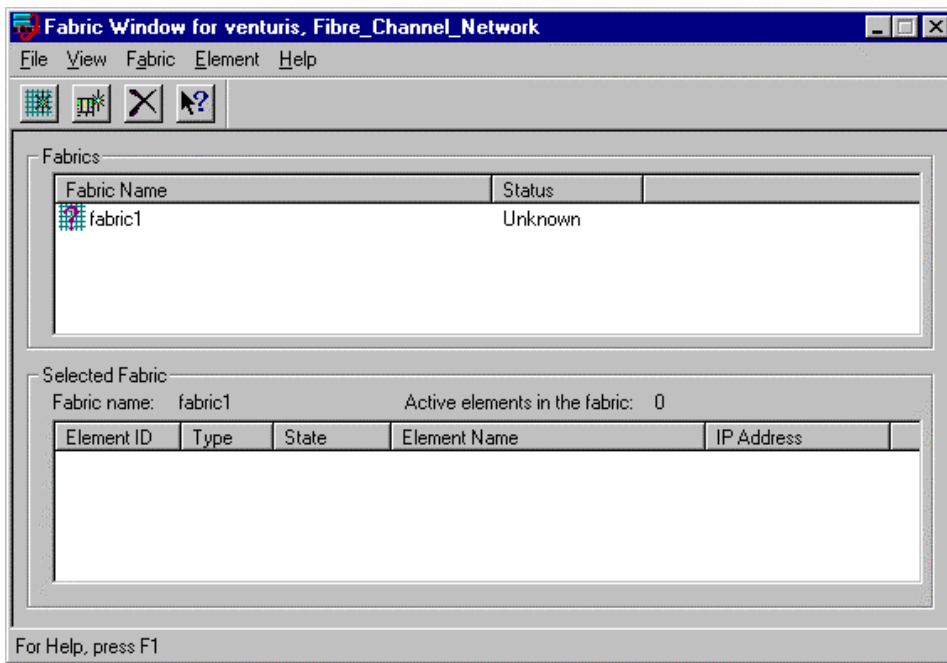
Fabric Window for venturis, Fibre_Channel_Network

File View Fabric Element Help

Fabrics

| Fabric Name | Status |
|---|---|
| fabric1 | Unknown |

Selected Fabric

Fabric name: fabric1 Active elements in the fabric: 0

| Element ID | Type | State | Element Name | IP Address |
|---|---|---|---|---|

For Help, press F1